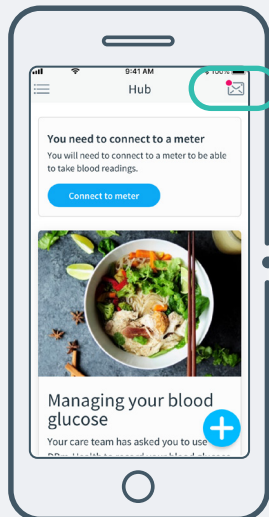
9:41 AM

100%

Hub

You need to connect to a meter

You will need to connect to a meter to be able to take blood readings.

Connect to meter

Managing your blood glucose

Your care team has asked you to use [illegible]